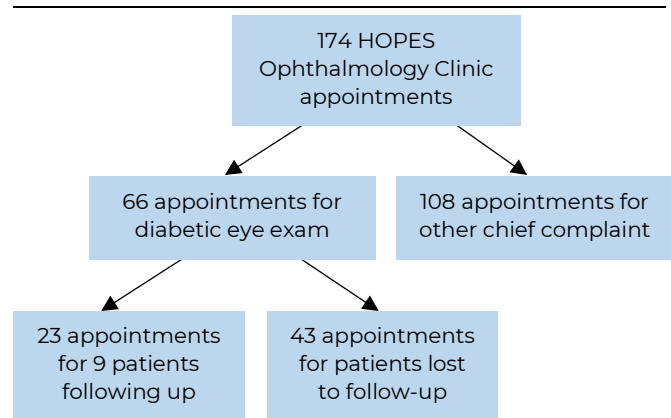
174 HOPES Ophthalmology Clinic appointments

66 appointments for diabetic eye exam

108 appointments for other chief complaint

23 appointments for 9 patients following up

43 appointments for patients lost to follow-up